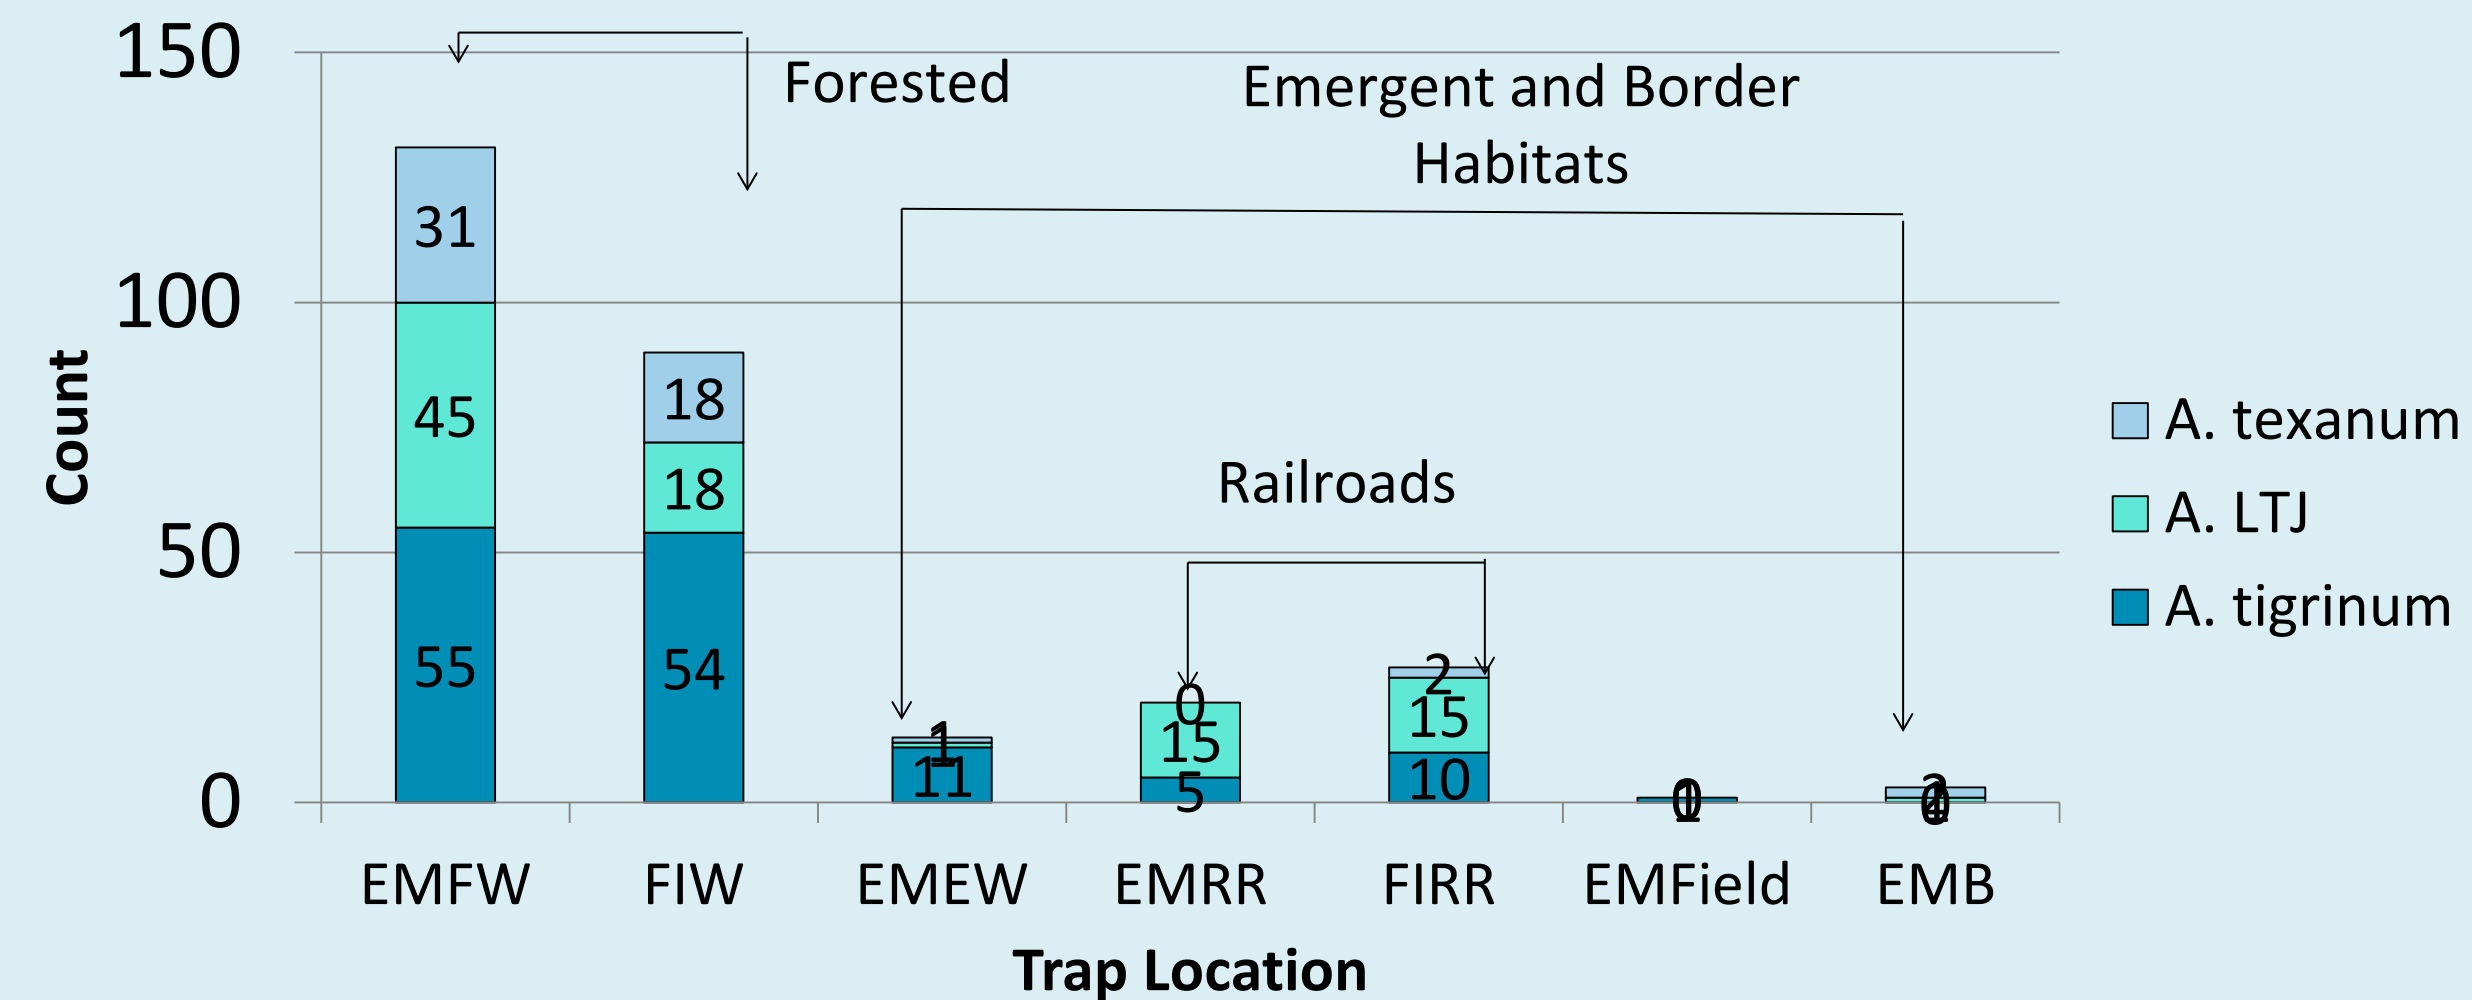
150
100
50
0
Count

Forested
Emergent and Border Habitats
Railroads

31
45
55
18
18
54
1
1
11
0
15
5
2
15
10
0
1
0
3
0
0

EMFW
FIW
EMEW
EMRR
FIRR
EMField
EMB
Trap Location

A. texanum
A. LTJ
A. tigrinum